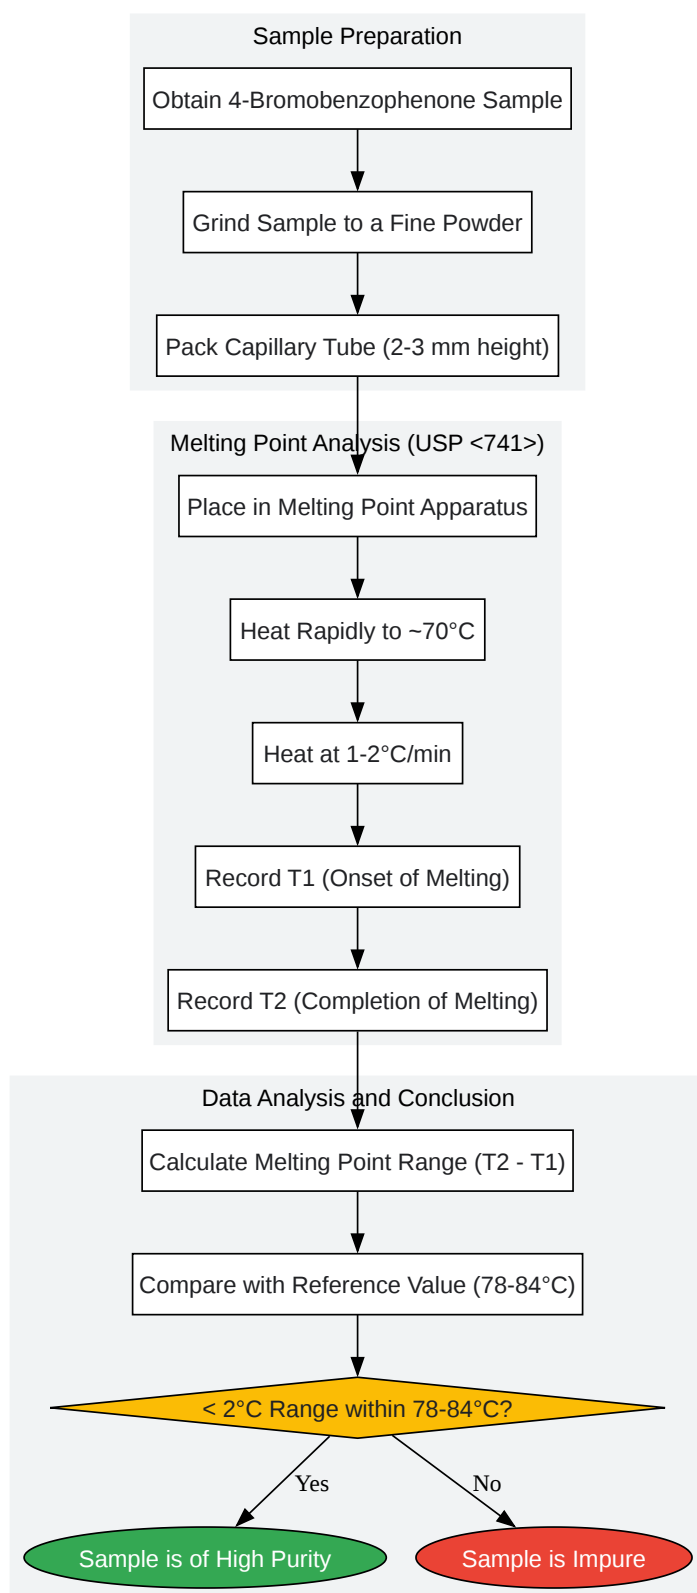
Sample Preparation

Obtain 4-Bromobenzophenone Sample

Grind Sample to a Fine Powder

Pack Capillary Tube (2-3 mm height)

Melting Point Analysis (USP <741>)

Place in Melting Point Apparatus

Heat Rapidly to ~70°C

Heat at 1-2°C/min

Record T1 (Onset of Melting)

Record T2 (Completion of Melting)

Data Analysis and Conclusion

Calculate Melting Point Range (T2 - T1)

Compare with Reference Value (78-84°C)

< 2°C Range within 78-84°C?

Yes

No

Sample is of High Purity

Sample is Impure